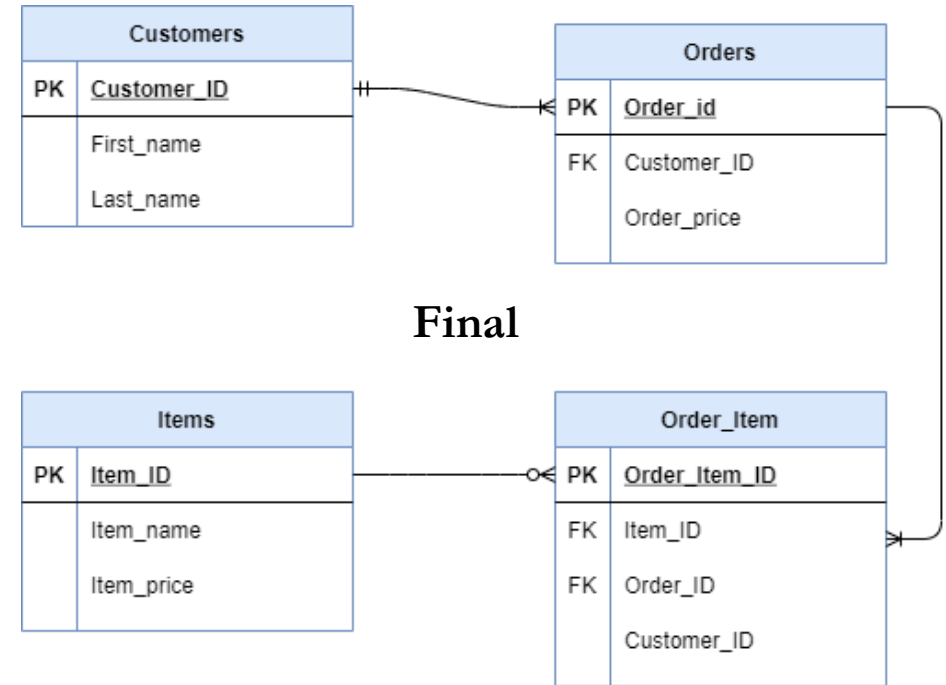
Customers

| PK | Customer_ID |
|---|---|
| | First_name |
| | Last_name |

Orders

| PK | Order_id |
|---|---|
| FK | Customer_ID |
| | Order_price |

Final

Items

| PK | Item_ID |
|---|---|
| | Item_name |
| | Item_price |

Order_Item

| PK | Order_Item_ID |
|---|---|
| FK | Item_ID |
| FK | Order_ID |
| | Customer_ID |